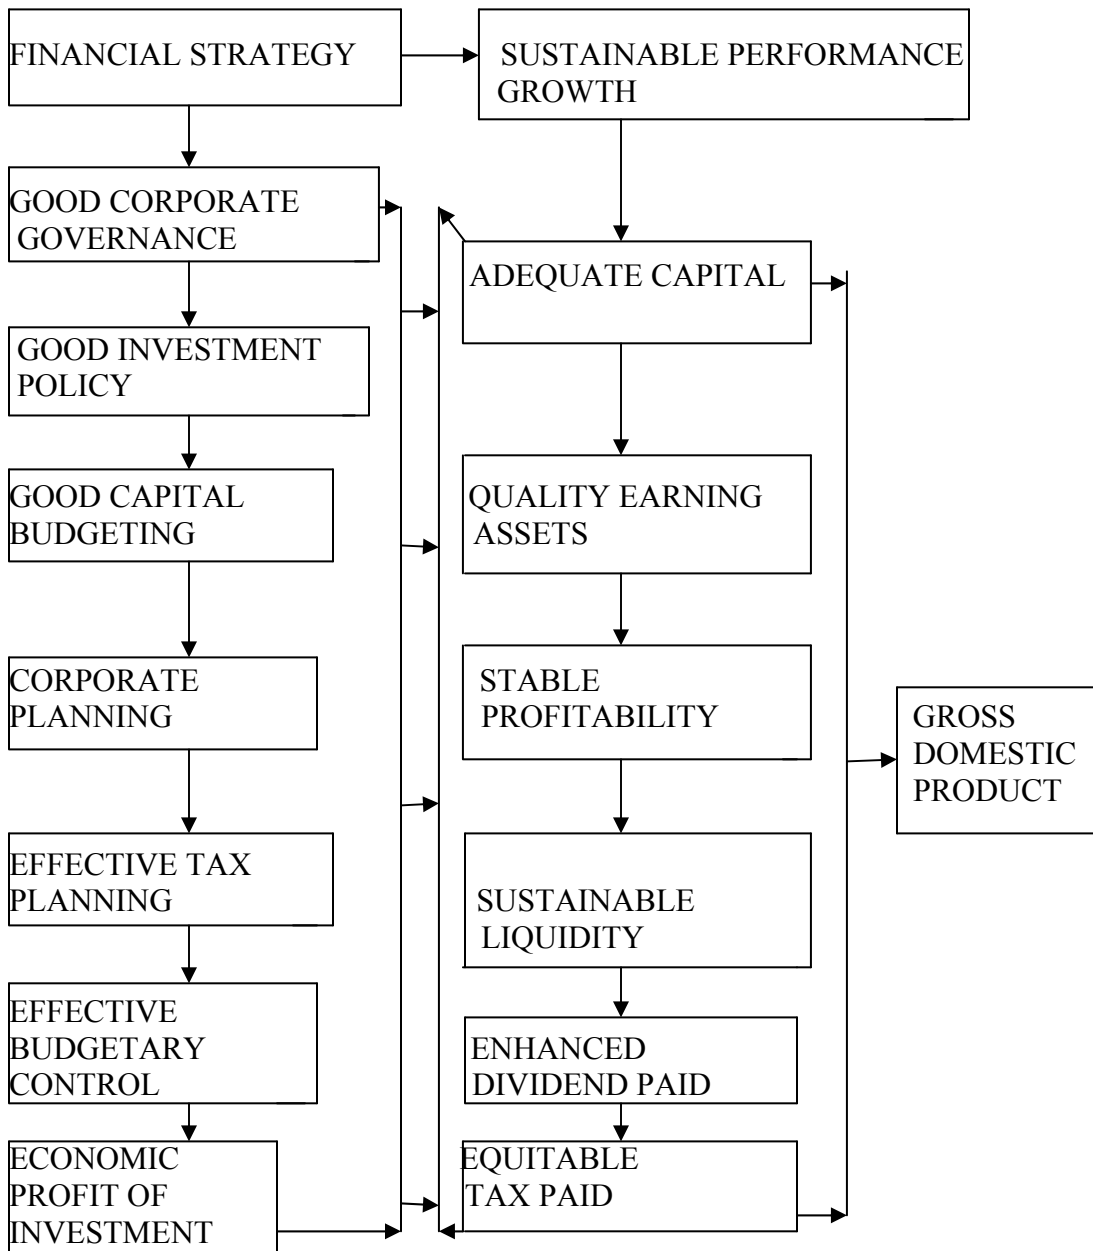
FINANCIAL STRATEGY

SUSTAINABLE PERFORMANCE GROWTH

GOOD CORPORATE GOVERNANCE

ADEQUATE CAPITAL

GOOD INVESTMENT POLICY

GOOD CAPITAL BUDGETING

QUALITY EARNING ASSETS

CORPORATE PLANNING

STABLE PROFITABILITY

GROSS DOMESTIC PRODUCT

EFFECTIVE TAX PLANNING

SUSTAINABLE LIQUIDITY

EFFECTIVE BUDGETARY CONTROL

ENHANCED DIVIDEND PAID

ECONOMIC PROFIT OF INVESTMENT

EQUITABLE TAX PAID